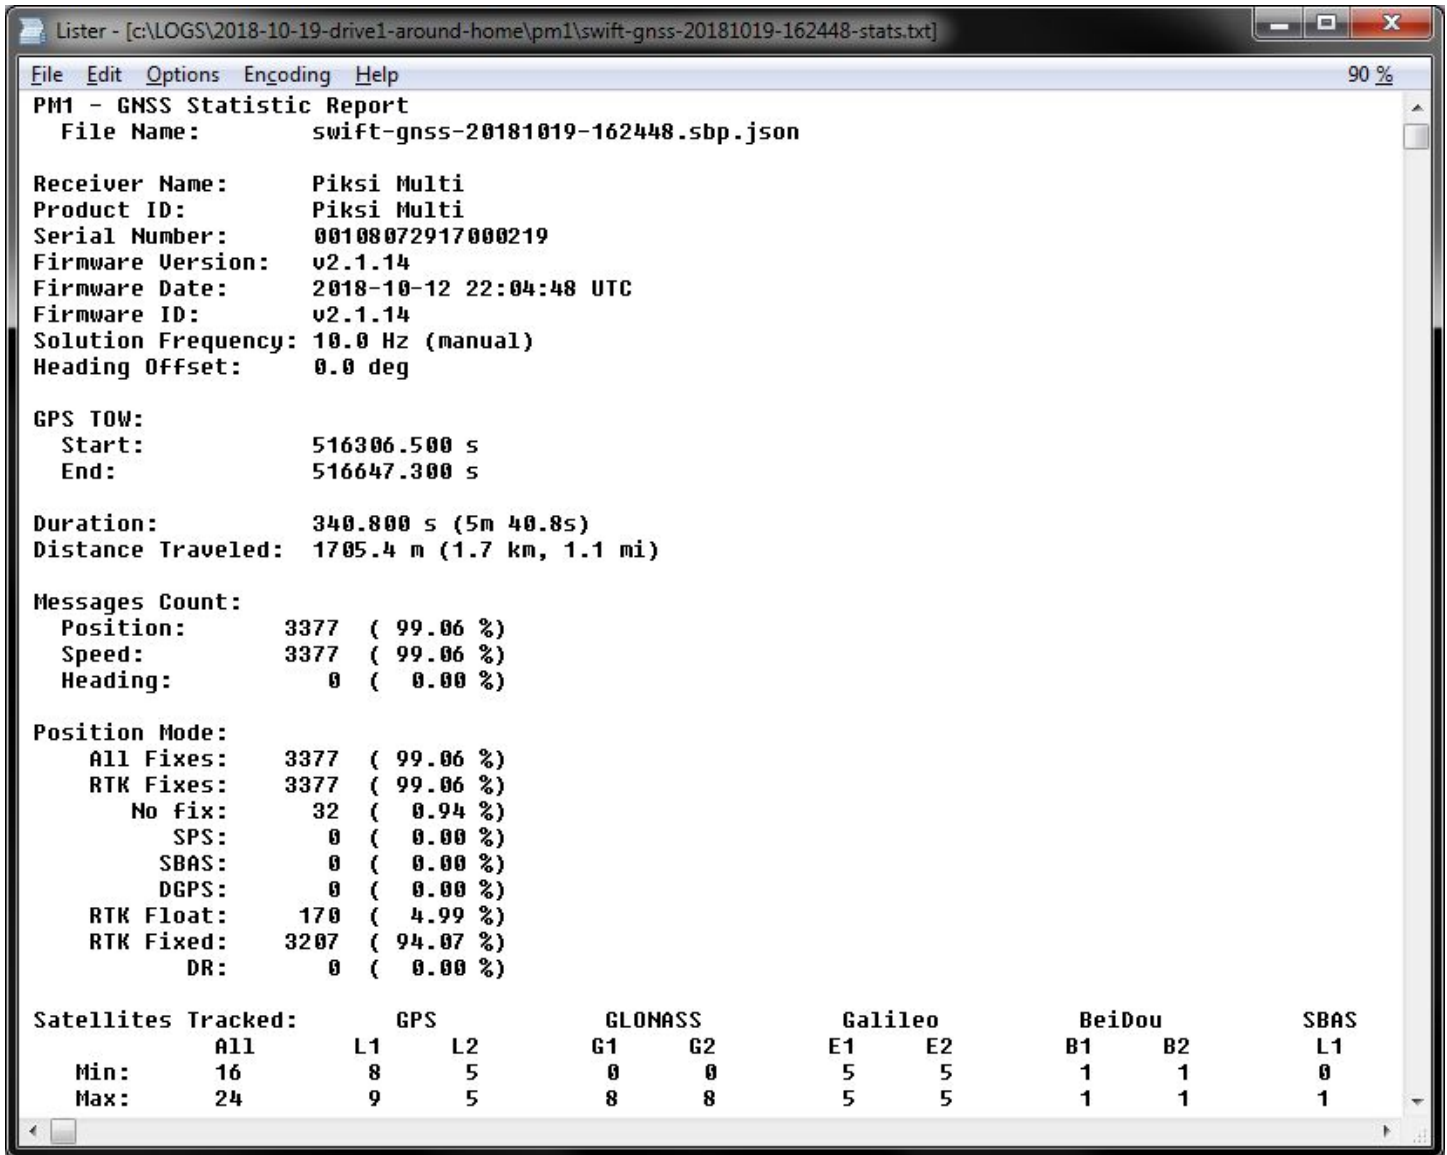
Lister - [c:\LOGS\2018-10-19-drive1-around-home\pm1\swift-gnss-20181019-162448-stats.txt]

File Edit Options Encoding Help 90 %

PM1 - GNSS Statistic Report
File Name: swift-gnss-20181019-162448.sbp.json

Receiver Name: Piksi Multi
Product ID: Piksi Multi
Serial Number: 00108072917000219
Firmware Version: v2.1.14
Firmware Date: 2018-10-12 22:04:48 UTC
Firmware ID: v2.1.14
Solution Frequency: 10.0 Hz (manual)
Heading Offset: 0.0 deg

GPS TOW:
Start: 516306.500 s
End: 516647.300 s

Duration: 340.800 s (5m 40.8s)
Distance Traveled: 1705.4 m (1.7 km, 1.1 mi)

Messages Count:
Position: 3377 ( 99.06 %)
Speed: 3377 ( 99.06 %)
Heading: 0 ( 0.00 %)

Position Mode:
All Fixes: 3377 ( 99.06 %)
RTK Fixes: 3377 ( 99.06 %)
No fix: 32 ( 0.94 %)
SPS: 0 ( 0.00 %)
SBAS: 0 ( 0.00 %)
DGPS: 0 ( 0.00 %)
RTK Float: 170 ( 4.99 %)
RTK Fixed: 3207 ( 94.07 %)
DR: 0 ( 0.00 %)

| Satellites Tracked: | | GPS | | GLONASS | | Galileo | | BeiDou | | SBAS |
|---|---|---|---|---|---|---|---|---|---|---|
| | All | L1 | L2 | G1 | G2 | E1 | E2 | B1 | B2 | L1 |
| Min: | 16 | 8 | 5 | 0 | 0 | 5 | 5 | 1 | 1 | 0 |
| Max: | 24 | 9 | 5 | 8 | 8 | 5 | 5 | 1 | 1 | 1 |